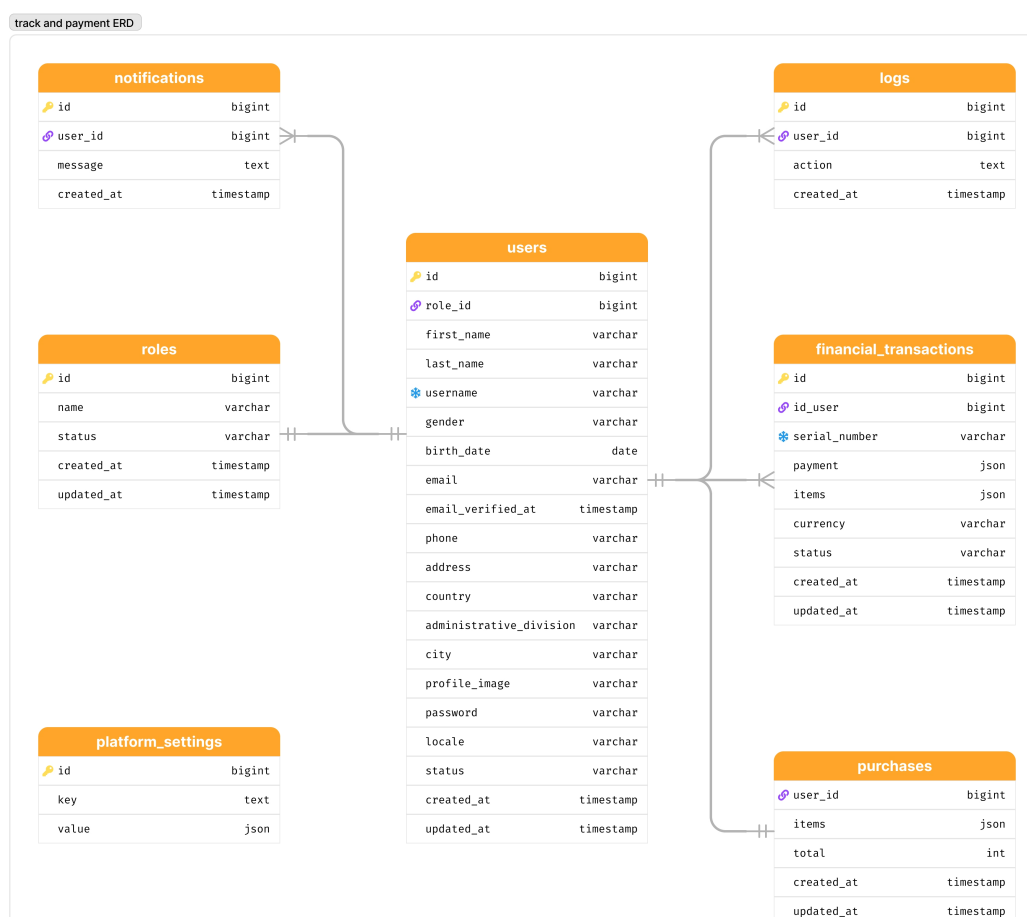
track and payment ERD

notifications

| id | bigint |
|---|---|
| user_id | bigint |
| message | text |
| created_at | timestamp |

logs

| id | bigint |
|---|---|
| user_id | bigint |
| action | text |
| created_at | timestamp |

users

| id | bigint |
|---|---|
| role_id | bigint |
| first_name | varchar |
| last_name | varchar |
| username | varchar |
| gender | varchar |
| birth_date | date |
| email | varchar |
| email_verified_at | timestamp |
| phone | varchar |
| address | varchar |
| country | varchar |
| administrative_division | varchar |
| city | varchar |
| profile_image | varchar |
| password | varchar |
| locale | varchar |
| status | varchar |
| created_at | timestamp |
| updated_at | timestamp |

roles

| id | bigint |
|---|---|
| name | varchar |
| status | varchar |
| created_at | timestamp |
| updated_at | timestamp |

financial_transactions

| id | bigint |
|---|---|
| id_user | bigint |
| serial_number | varchar |
| payment | json |
| items | json |
| currency | varchar |
| status | varchar |
| created_at | timestamp |
| updated_at | timestamp |

platform_settings

| id | bigint |
|---|---|
| key | text |
| value | json |

purchases

| user_id | bigint |
|---|---|
| items | json |
| total | int |
| created_at | timestamp |
| updated_at | timestamp |